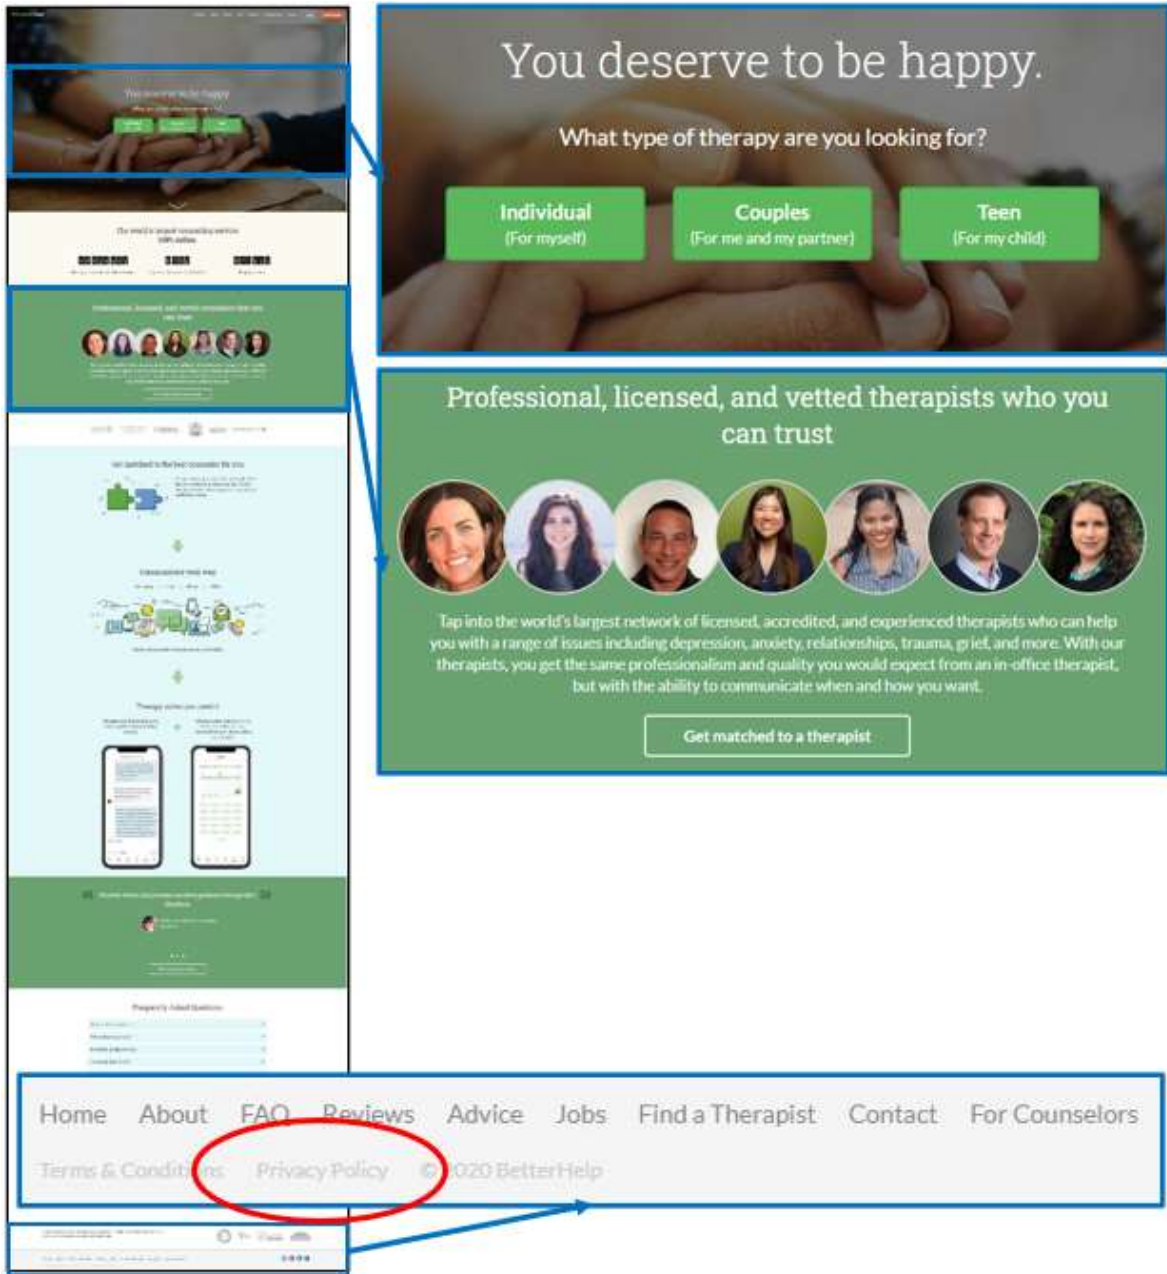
You deserve to be happy.

What type of therapy are you looking for?

Individual
(For myself)

Couples
(For me and my partner)

Teen
(For my child)

Professional, licensed, and vetted therapists who you can trust

Tap into the world's largest network of licensed, accredited, and experienced therapists who can help you with a range of issues including depression, anxiety, relationships, trauma, grief, and more. With our therapists, you get the same professionalism and quality you would expect from an in-office therapist, but with the ability to communicate when and how you want.

Get matched to a therapist

Home About FAQ Reviews Advice Jobs Find a Therapist Contact For Counselors

Terms & Conditions Privacy Policy © 2020 BetterHelp